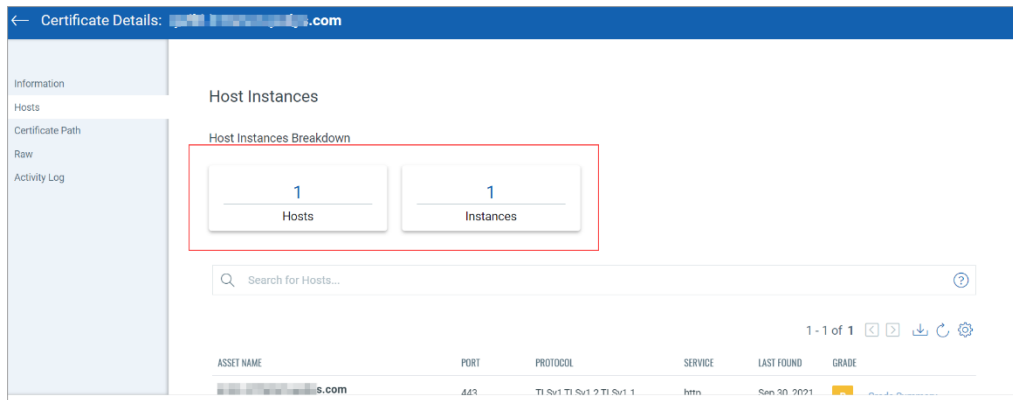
← Certificate Details: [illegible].com

Information
Hosts
Certificate Path
Raw
Activity Log

Host Instances

Host Instances Breakdown

1
Hosts

1
Instances

Search for Hosts...

1 - 1 of 1

| ASSET NAME | PORT | PROTOCOL | SERVICE | LAST FOUND | GRADE |
|---|---|---|---|---|---|
| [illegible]s.com | 443 | TLSv1 TLSv1.2 TLSv1.1 | http | Sep 30, 2021 | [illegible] |